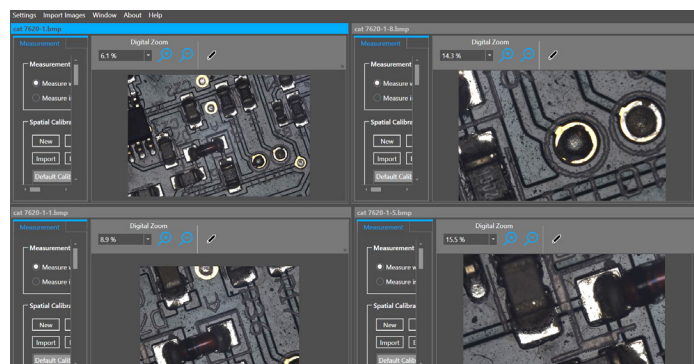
Settings Import Images Window About Help

cat 7620-1.bmp

Measurement

Digital Zoom

6.1 %

Measurement

Measure v

Measure i

Spatial Calibra

New

Import

Default Calib

cat 7620-1-8.bmp

Measurement

Digital Zoom

14.3 %

Measurement

Measure v

Measure i

Spatial Calibra

New

Import

Default Calib

cat 7620-1-1.bmp

Measurement

Digital Zoom

8.9 %

Measurement

Measure v

Measure i

Spatial Calibra

New

Import

Default Calib

cat 7620-1-5.bmp

Measurement

Digital Zoom

15.5 %

Measurement

Measure v

Measure i

Spatial Calibra

New

Import

Default Calib